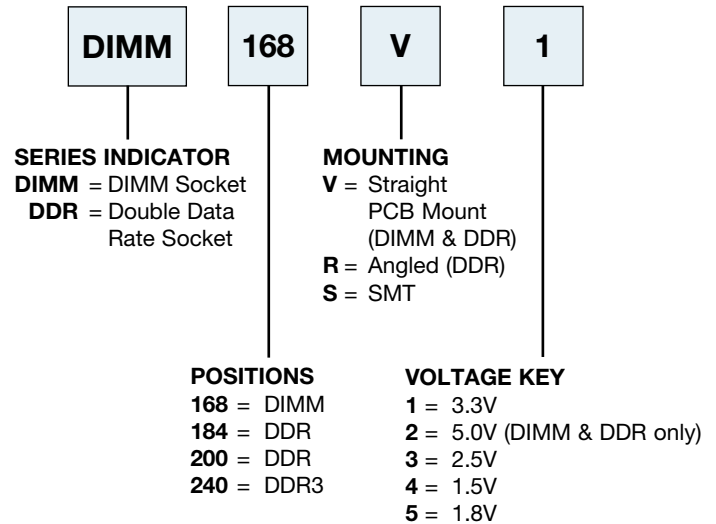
DIMM

168

V

1

SERIES INDICATOR
DIMM = DIMM Socket
DDR = Double Data Rate Socket

MOUNTING
V = Straight PCB Mount (DIMM & DDR)
R = Angled (DDR)
S = SMT

POSITIONS
168 = DIMM
184 = DDR
200 = DDR
240 = DDR3

VOLTAGE KEY
1 = 3.3V
2 = 5.0V (DIMM & DDR only)
3 = 2.5V
4 = 1.5V
5 = 1.8V